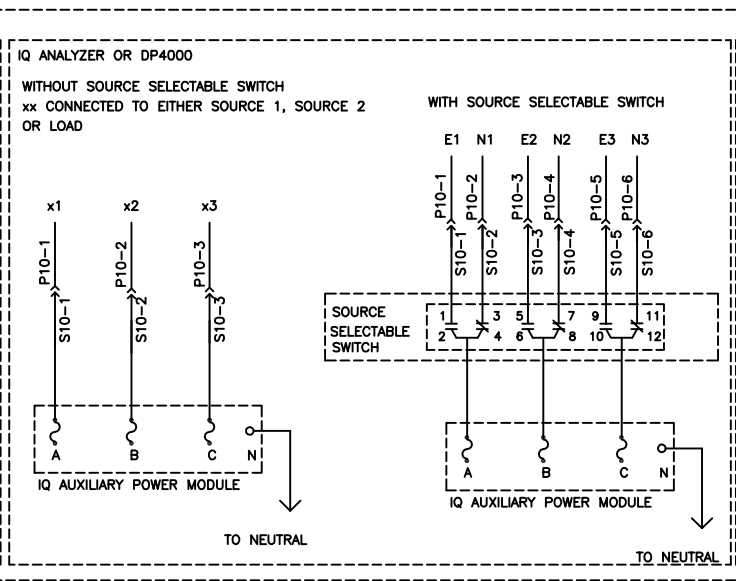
IQ ANALYZER OR DP4000

WITHOUT SOURCE SELECTABLE SWITCH
xx CONNECTED TO EITHER SOURCE 1, SOURCE 2 OR LOAD

x1 x2 x3

P10-1 P10-2 P10-3

S10-1 S10-2 S10-3

A B C N

IQ AUXILIARY POWER MODULE

TO NEUTRAL

WITH SOURCE SELECTABLE SWITCH

E1 N1 E2 N2 E3 N3

P10-1 P10-2 P10-3 P10-4 P10-5 P10-6

S10-1 S10-2 S10-3 S10-4 S10-5 S10-6

SOURCE SELECTABLE SWITCH

1 3 5 7 9 11
2 4 6 8 10 12

A B C N

IQ AUXILIARY POWER MODULE

TO NEUTRAL